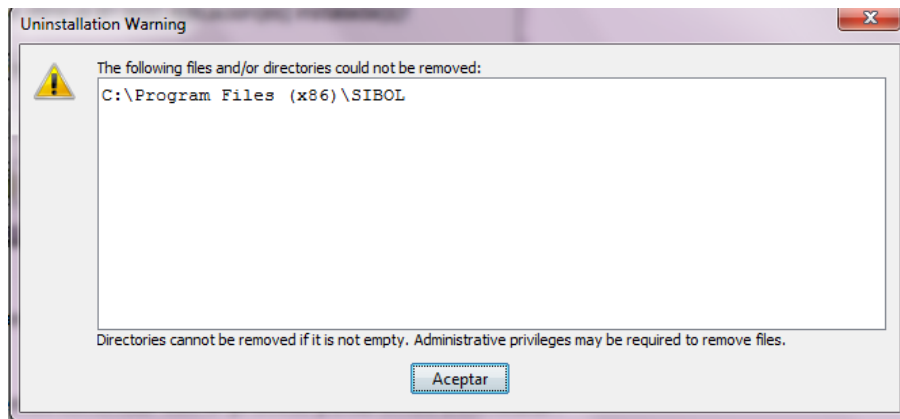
Uninstallation Warning

The following files and/or directories could not be removed:

C:\Program Files (x86)\SIBOL

Directories cannot be removed if it is not empty. Administrative privileges may be required to remove files.

Aceptar